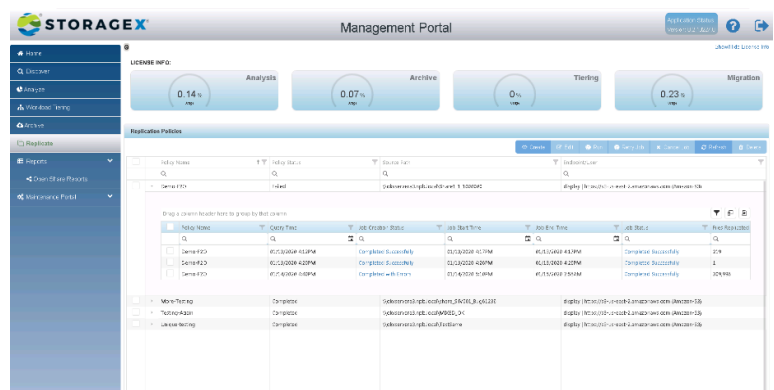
STORAGEX

Management Portal

Application Status
Version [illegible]

Home
Discover
Analyze
Workload Tiering
Archive
Replicate
Reports
Open Share Reports
Maintenance Portal

Show/Hide License Info

LICENSE INFO:

Analysis
0.14 %
Archive
0.07 %
Tiering
0 %
Migration
0.23 %

Replication Policies

Create Edit Run Retry Job Cancel Job Refresh Delete

| Policy Name | Policy Status | Source Path | Destination |
|---|---|---|---|
| Demo R2O | Failed | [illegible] | display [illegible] amazonaws.com (Amazon S3) |

Drag a column header here to group by that column

| Policy Name | Copy Time | Job Creation Status | Job Start Time | Job End Time | Job Status | Files Replicated |
|---|---|---|---|---|---|---|
| Demo R2O | 01/13/2020 4:12PM | Completed Successfully | 01/13/2020 4:17PM | 01/13/2020 4:17PM | Completed Successfully | 209 |
| Demo R2O | 01/13/2020 4:20PM | Completed Successfully | 01/13/2020 4:20PM | 01/13/2020 4:20PM | Completed Successfully | 1 |
| Demo R2O | 01/14/2020 9:49PM | Completed with Errors | 01/14/2020 9:49PM | 01/14/2020 9:56PM | Completed Successfully | 209,998 |

| Policy Name | Policy Status | Source Path | Destination |
|---|---|---|---|
| More-Testing | Completed | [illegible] | display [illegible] amazonaws.com (Amazon S3) |
| Testing-Again | Completed | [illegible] | display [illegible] amazonaws.com (Amazon S3) |
| License-testing | Completed | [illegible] | display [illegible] amazonaws.com (Amazon S3) |